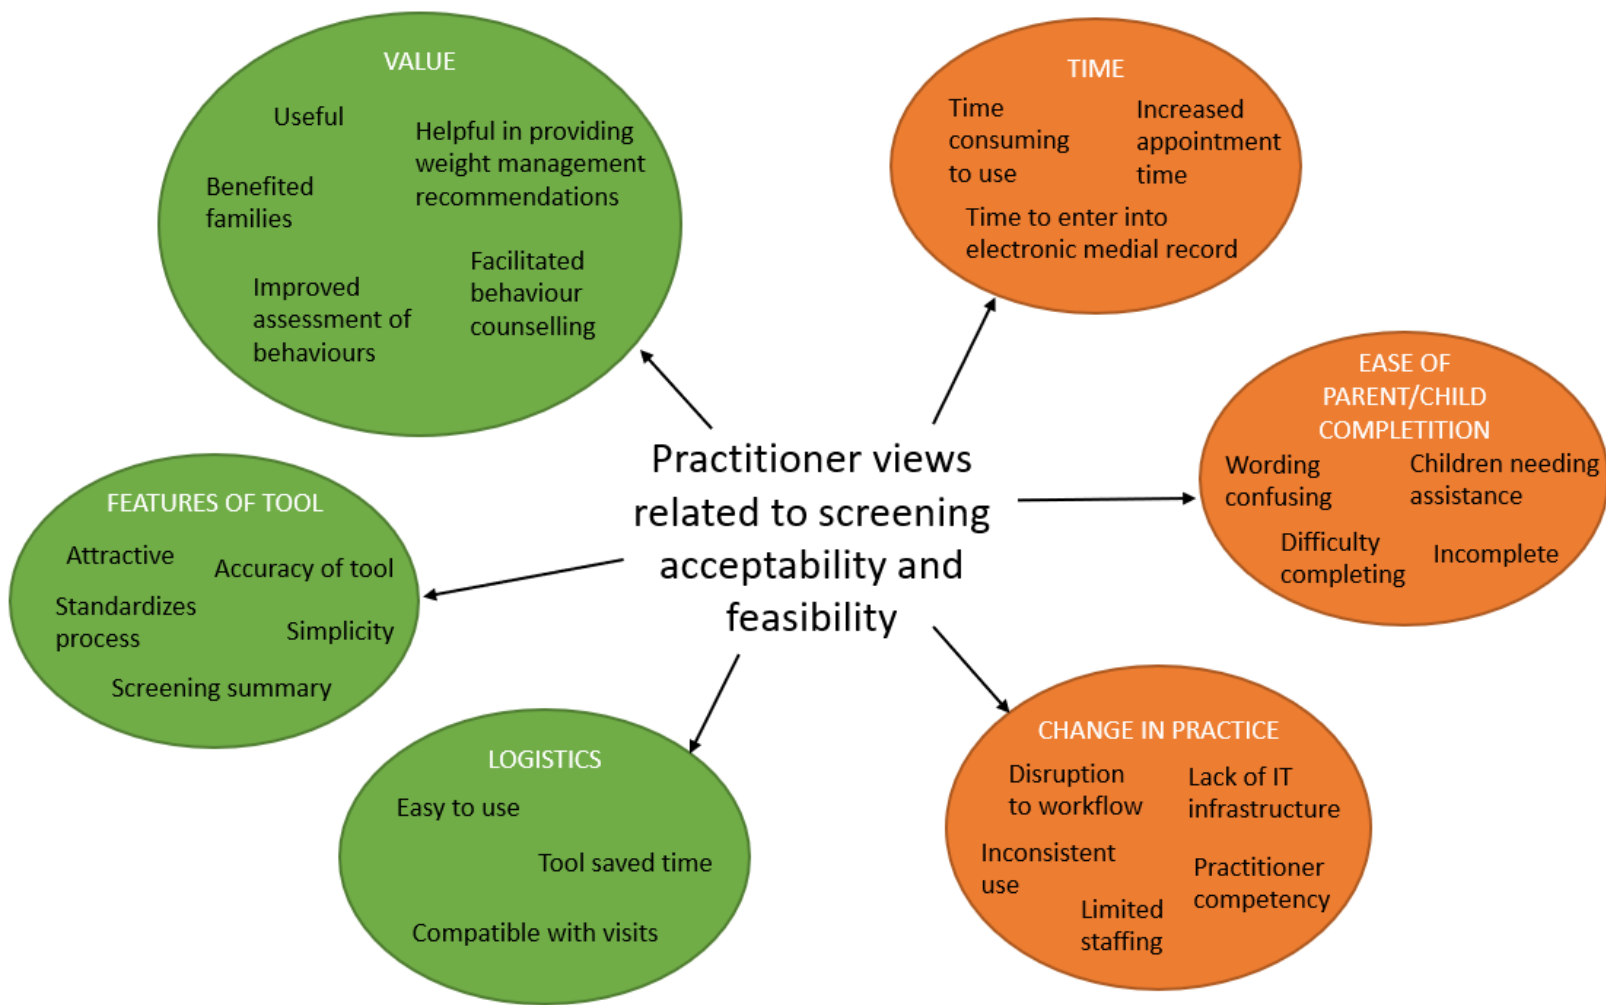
VALUE

Useful

Helpful in providing weight management recommendations

Benefited families

Improved assessment of behaviours

Facilitated behaviour counselling

TIME

Time consuming to use

Increased appointment time

Time to enter into electronic medial record

Practitioner views related to screening acceptability and feasibility

EASE OF PARENT/CHILD COMPLETITION

Wording confusing

Children needing assistance

Difficulty completing

Incomplete

FEATURES OF TOOL

Attractive

Accuracy of tool

Standardizes process

Simplicity

Screening summary

LOGISTICS

Easy to use

Tool saved time

Compatible with visits

CHANGE IN PRACTICE

Disruption to workflow

Lack of IT infrastructure

Inconsistent use

Practitioner competency

Limited staffing